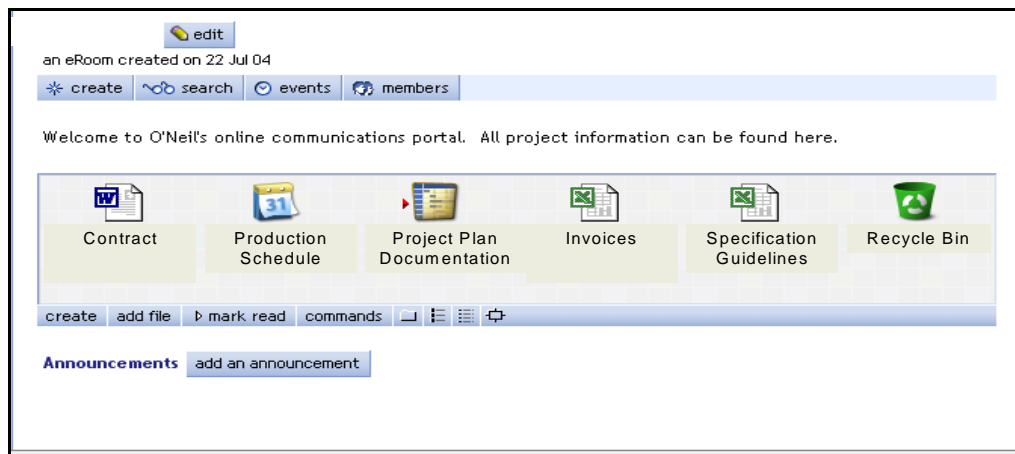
edit

an eRoom created on 22 Jul 04

create | search | events | members

Welcome to O'Neil's online communications portal. All project information can be found here.

31

Contract

Production Schedule

Project Plan Documentation

Invoices

Specification Guidelines

Recycle Bin

create | add file | mark read | commands

Announcements | add an announcement